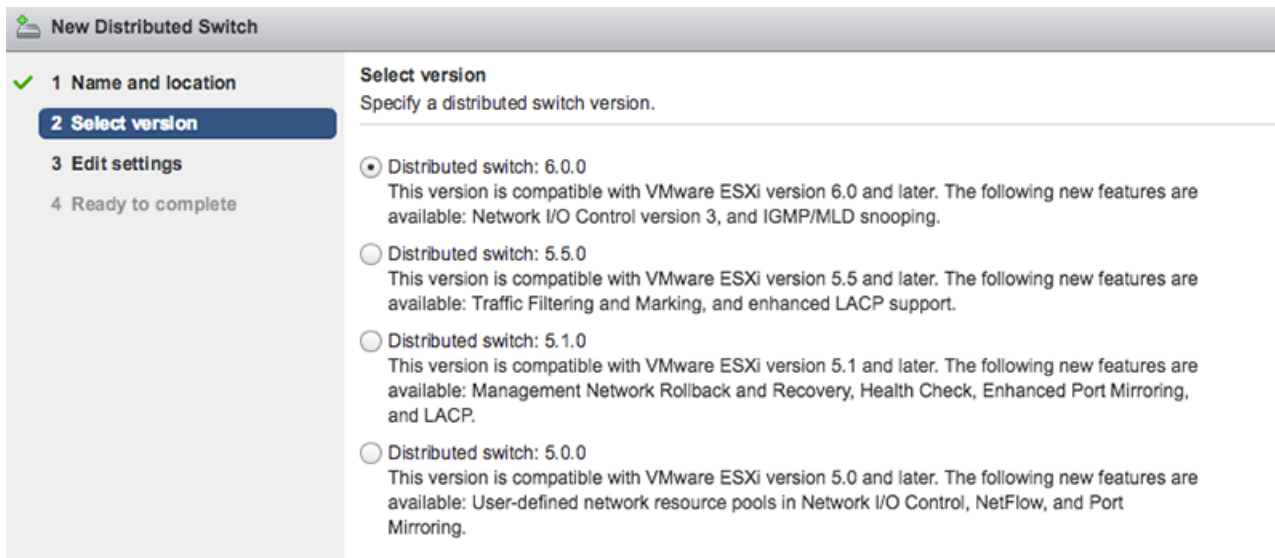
New Distributed Switch

1 Name and location
2 Select version
3 Edit settings
4 Ready to complete

Select version
Specify a distributed switch version.

Distributed switch: 6.0.0
This version is compatible with VMware ESXi version 6.0 and later. The following new features are available: Network I/O Control version 3, and IGMP/MLD snooping.

Distributed switch: 5.5.0
This version is compatible with VMware ESXi version 5.5 and later. The following new features are available: Traffic Filtering and Marking, and enhanced LACP support.

Distributed switch: 5.1.0
This version is compatible with VMware ESXi version 5.1 and later. The following new features are available: Management Network Rollback and Recovery, Health Check, Enhanced Port Mirroring, and LACP.

Distributed switch: 5.0.0
This version is compatible with VMware ESXi version 5.0 and later. The following new features are available: User-defined network resource pools in Network I/O Control, NetFlow, and Port Mirroring.